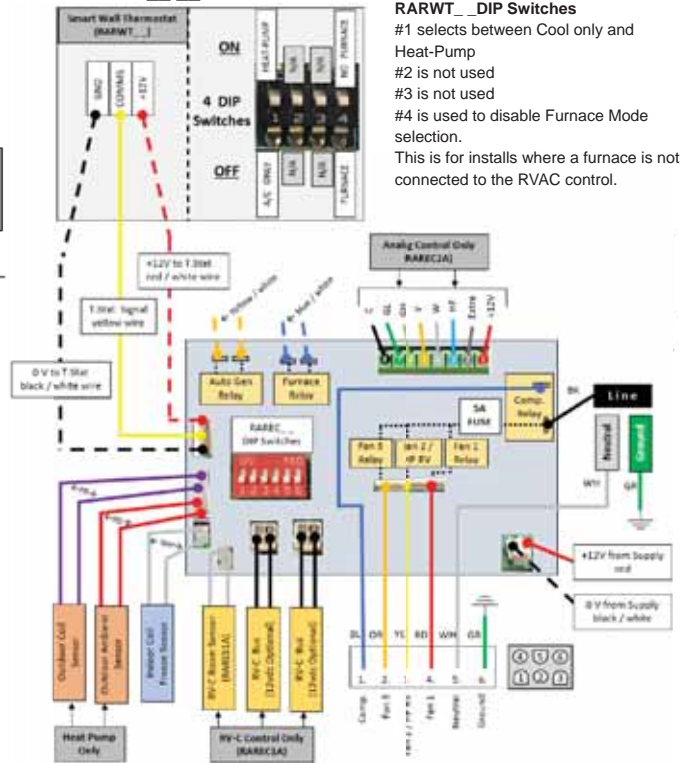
RARWT_ _DIP Switches
#1 selects between Cool only and Heat-Pump
#2 is not used
#3 is not used
#4 is used to disable Furnace Mode selection.
This is for installs where a furnace is not connected to the RVAC control.

Smart Wall Thermostat (RARWT_ _)

GND
COMMS
+12V

ON
HEAT-PUMP
N/A
N/A
NO FURNACE

4 DIP Switches

1 2 3 4

OFF
A/C ONLY
N/A
N/A
FURNACE

+12V to T.Stat red / white wire

T.Stat Signal yellow wire

0 V to T.Stat black / white wire

Analog Control Only (RAREC2A)

Auto Gen Relay

Furnace Relay

RAREC_ _ DIP Switches

5A FUSE

Comp. Relay

Fan 3 Relay

Fan 2 / HP RV

Fan 1 Relay

BK

Line

Neutral

Ground

WH

GR

+12V from Supply red

0 V from Supply black / white

Outdoor Coil Sensor

Outdoor Ambient Sensor

Indoor Coil Freeze Sensor

RV-C Room Sensor (RARS1A)

RV-C Bus (12vdc Optional)

RV-C Bus (12vdc Optional)

Heat Pump Only

RV-C Control Only (RAREC1A)

BL OR YL RD WH GR

1. 2. 3. 4. 5. 6.

Comp. Fan 3 Fan 2 / HP RV Fan 1 Neutral Ground